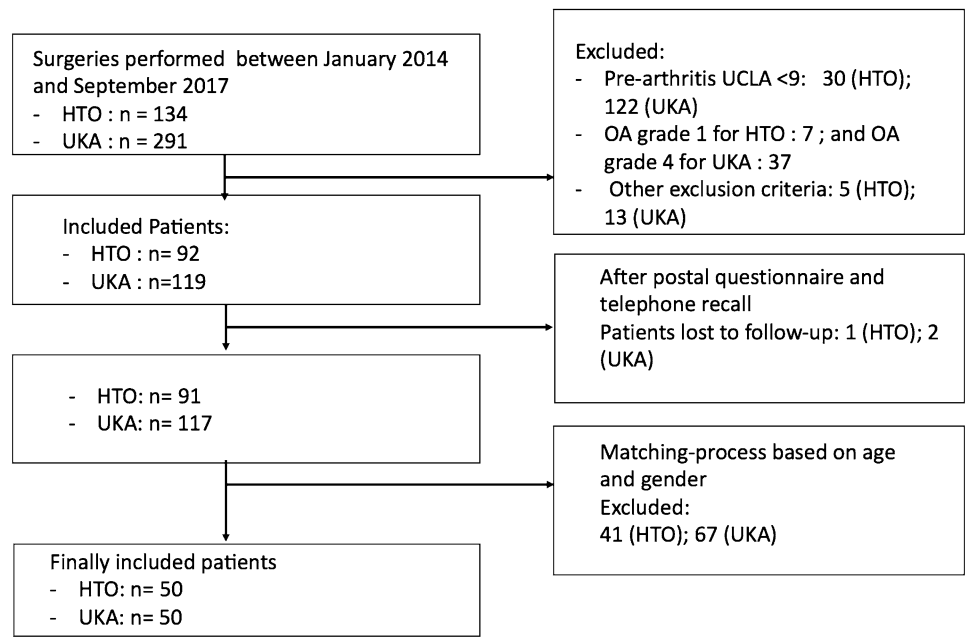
Surgeries performed between January 2014 and September 2017
- HTO : n = 134
- UKA : n = 291

Excluded:
- Pre-arthritis UCLA <9: 30 (HTO); 122 (UKA)
- OA grade 1 for HTO : 7 ; and OA grade 4 for UKA : 37
- Other exclusion criteria: 5 (HTO); 13 (UKA)

Included Patients:
- HTO : n= 92
- UKA : n=119

After postal questionnaire and telephone recall
Patients lost to follow-up: 1 (HTO); 2 (UKA)

- HTO: n= 91
- UKA: n= 117

Matching-process based on age and gender
Excluded:
41 (HTO); 67 (UKA)

Finally included patients
- HTO: n= 50
- UKA: n= 50